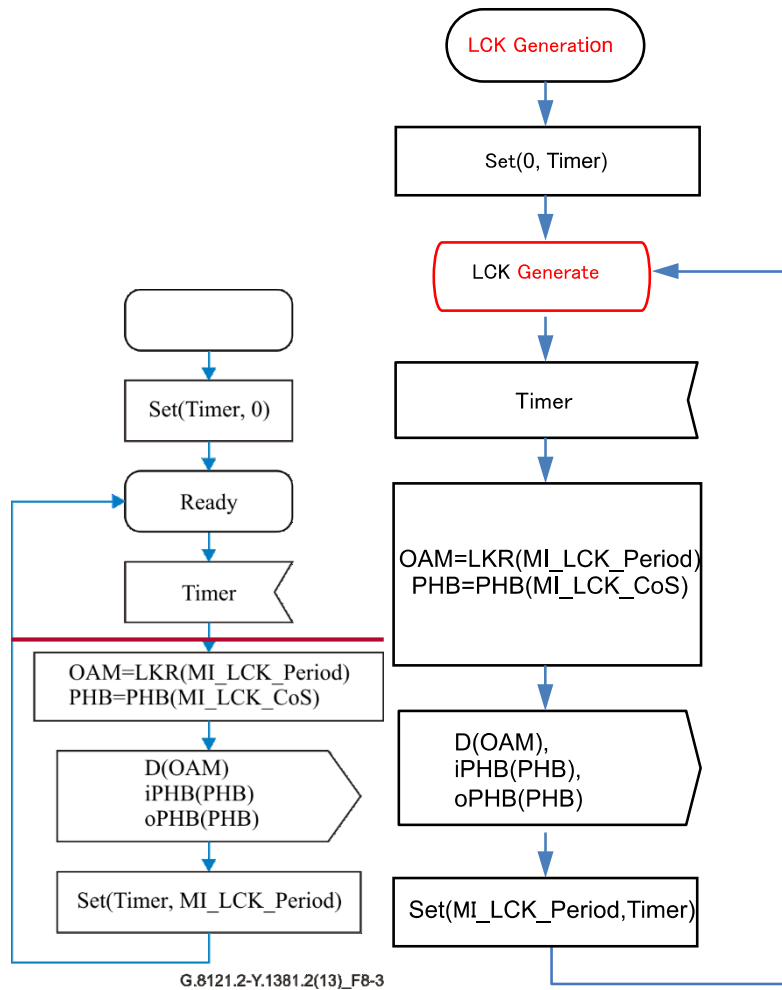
LCK Generation

Set(0, Timer)

LCK Generate

Timer

OAM=LKR(MI_LCK_Period)
PHB=PHB(MI_LCK_CoS)

D(OAM),
iPHB(PHB),
oPHB(PHB)

Set(MI_LCK_Period,Timer)

Set(Timer, 0)

Ready

Timer

OAM=LKR(MI_LCK_Period)
PHB=PHB(MI_LCK_CoS)

D(OAM)
iPHB(PHB)
oPHB(PHB)

Set(Timer, MI_LCK_Period)

G.8121.2-Y.1381.2(13)_F8-3